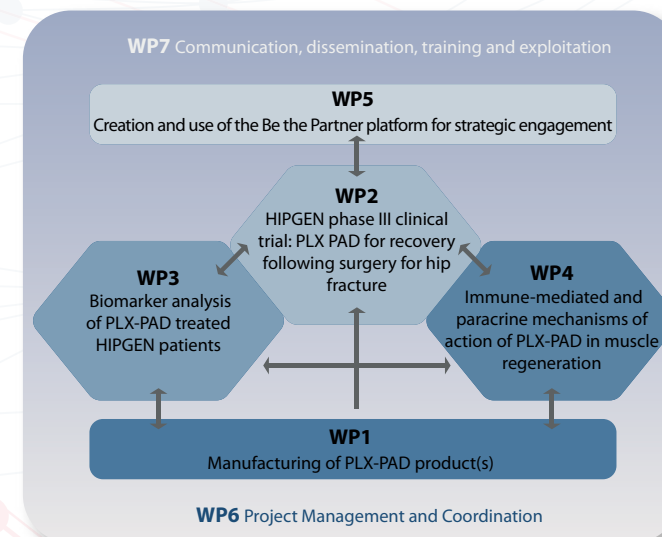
**WP7** Communication, dissemination, training and exploitation

**WP5**
Creation and use of the Be the Partner platform for strategic engagement

**WP2**
HIPGEN phase III clinical trial: PLX PAD for recovery following surgery for hip fracture

**WP3**
Biomarker analysis of PLX-PAD treated HIPGEN patients

**WP4**
Immune-mediated and paracrine mechanisms of action of PLX-PAD in muscle regeneration

**WP1**
Manufacturing of PLX-PAD product(s)

**WP6** Project Management and Coordination